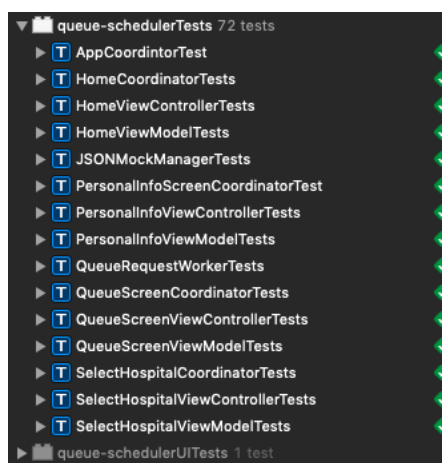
queue-schedulerTests 72 tests
T AppCoordintorTest
T HomeCoordinatorTests
T HomeViewControllerTests
T HomeViewModelTests
T JSONMockManagerTests
T PersonalInfoScreenCoordinatorTest
T PersonalInfoViewControllerTests
T PersonalInfoViewModelTests
T QueueRequestWorkerTests
T QueueScreenCoordinatorTests
T QueueScreenViewControllerTests
T QueueScreenViewModelTests
T SelectHospitalCoordinatorTests
T SelectHospitalViewControllerTests
T SelectHospitalViewModelTests
queue-schedulerUITests 1 test